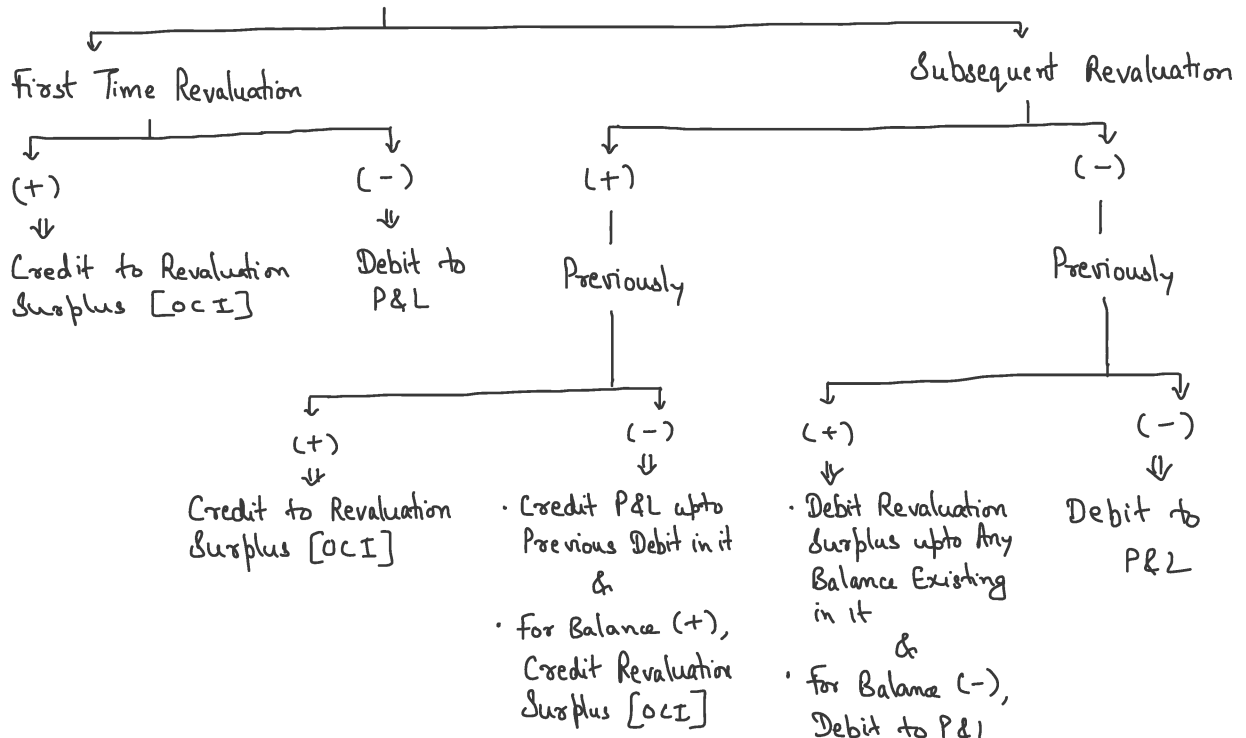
First Time Revaluation

(+)
Credit to Revaluation Surplus [OCI]

(-)
Debit to P&L

Subsequent Revaluation

(+)
Previously

(+)
Credit to Revaluation Surplus [OCI]

(-)
· Credit P&L upto Previous Debit in it
&
· For Balance (+), Credit Revaluation Surplus [OCI]

(-)
Previously

(+)
· Debit Revaluation Surplus upto Any Balance Existing in it
&
· For Balance (-), Debit to P&L

(-)
Debit to P&L